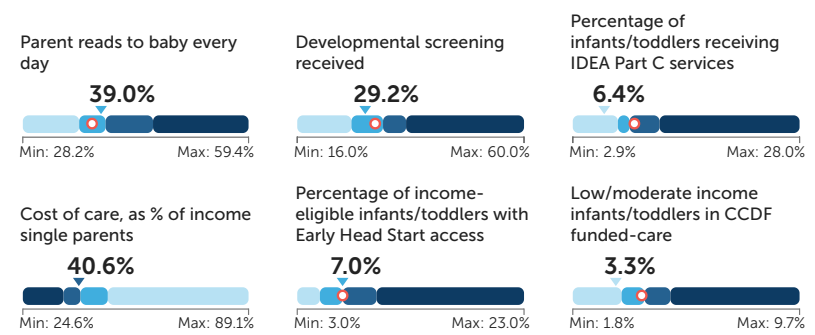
Parent reads to baby every day

39.0%

Min: 28.2%

Max: 59.4%

Developmental screening received

29.2%

Min: 16.0%

Max: 60.0%

Percentage of infants/toddlers receiving IDEA Part C services

6.4%

Min: 2.9%

Max: 28.0%

Cost of care, as % of income single parents

40.6%

Min: 24.6%

Max: 89.1%

Percentage of income-eligible infants/toddlers with Early Head Start access

7.0%

Min: 3.0%

Max: 23.0%

Low/moderate income infants/toddlers in CCDF funded-care

3.3%

Min: 1.8%

Max: 9.7%